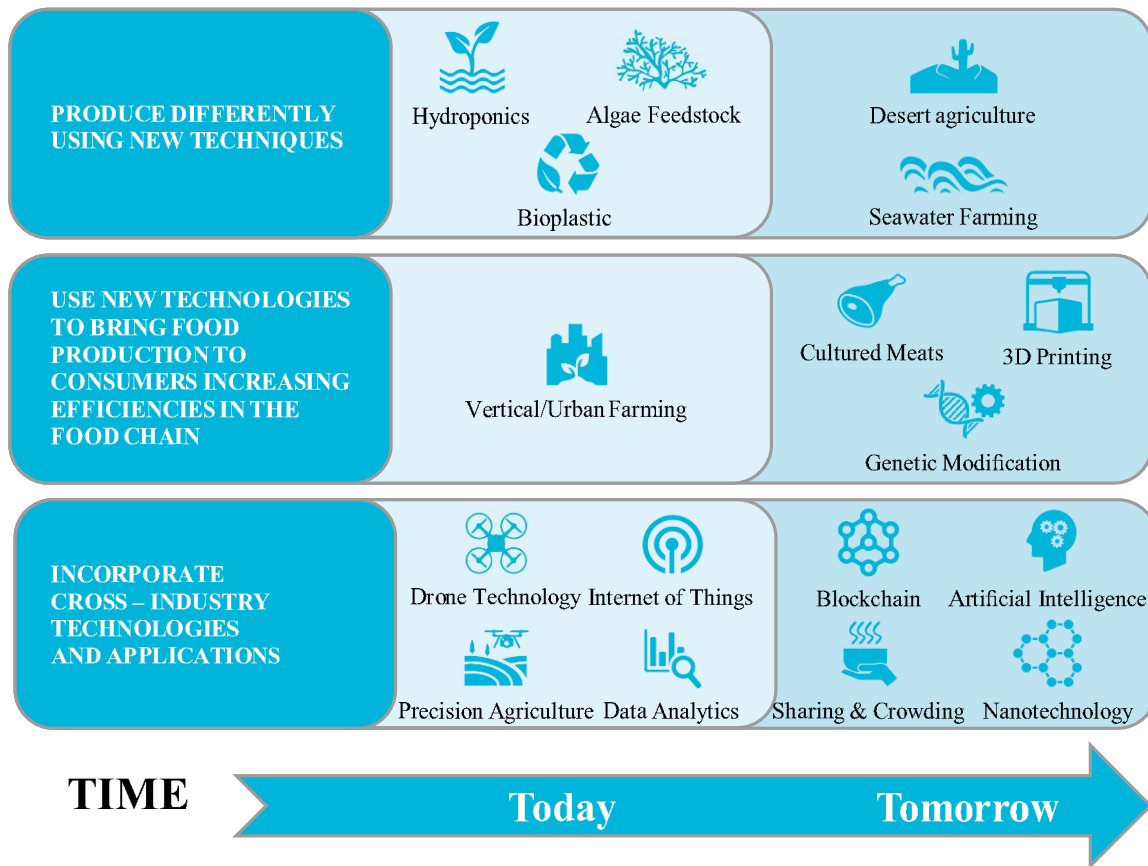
PRODUCE DIFFERENTLY USING NEW TECHNIQUES

Hydroponics

Algae Feedstock

Bioplastic

Desert agriculture

Seawater Farming

USE NEW TECHNOLOGIES TO BRING FOOD PRODUCTION TO CONSUMERS INCREASING EFFICIENCIES IN THE FOOD CHAIN

Vertical/Urban Farming

Cultured Meats

3D Printing

Genetic Modification

INCORPORATE CROSS – INDUSTRY TECHNOLOGIES AND APPLICATIONS

Drone Technology

Internet of Things

Precision Agriculture

Data Analytics

Blockchain

Artificial Intelligence

Sharing & Crowding

Nanotechnology

TIME

Today

Tomorrow